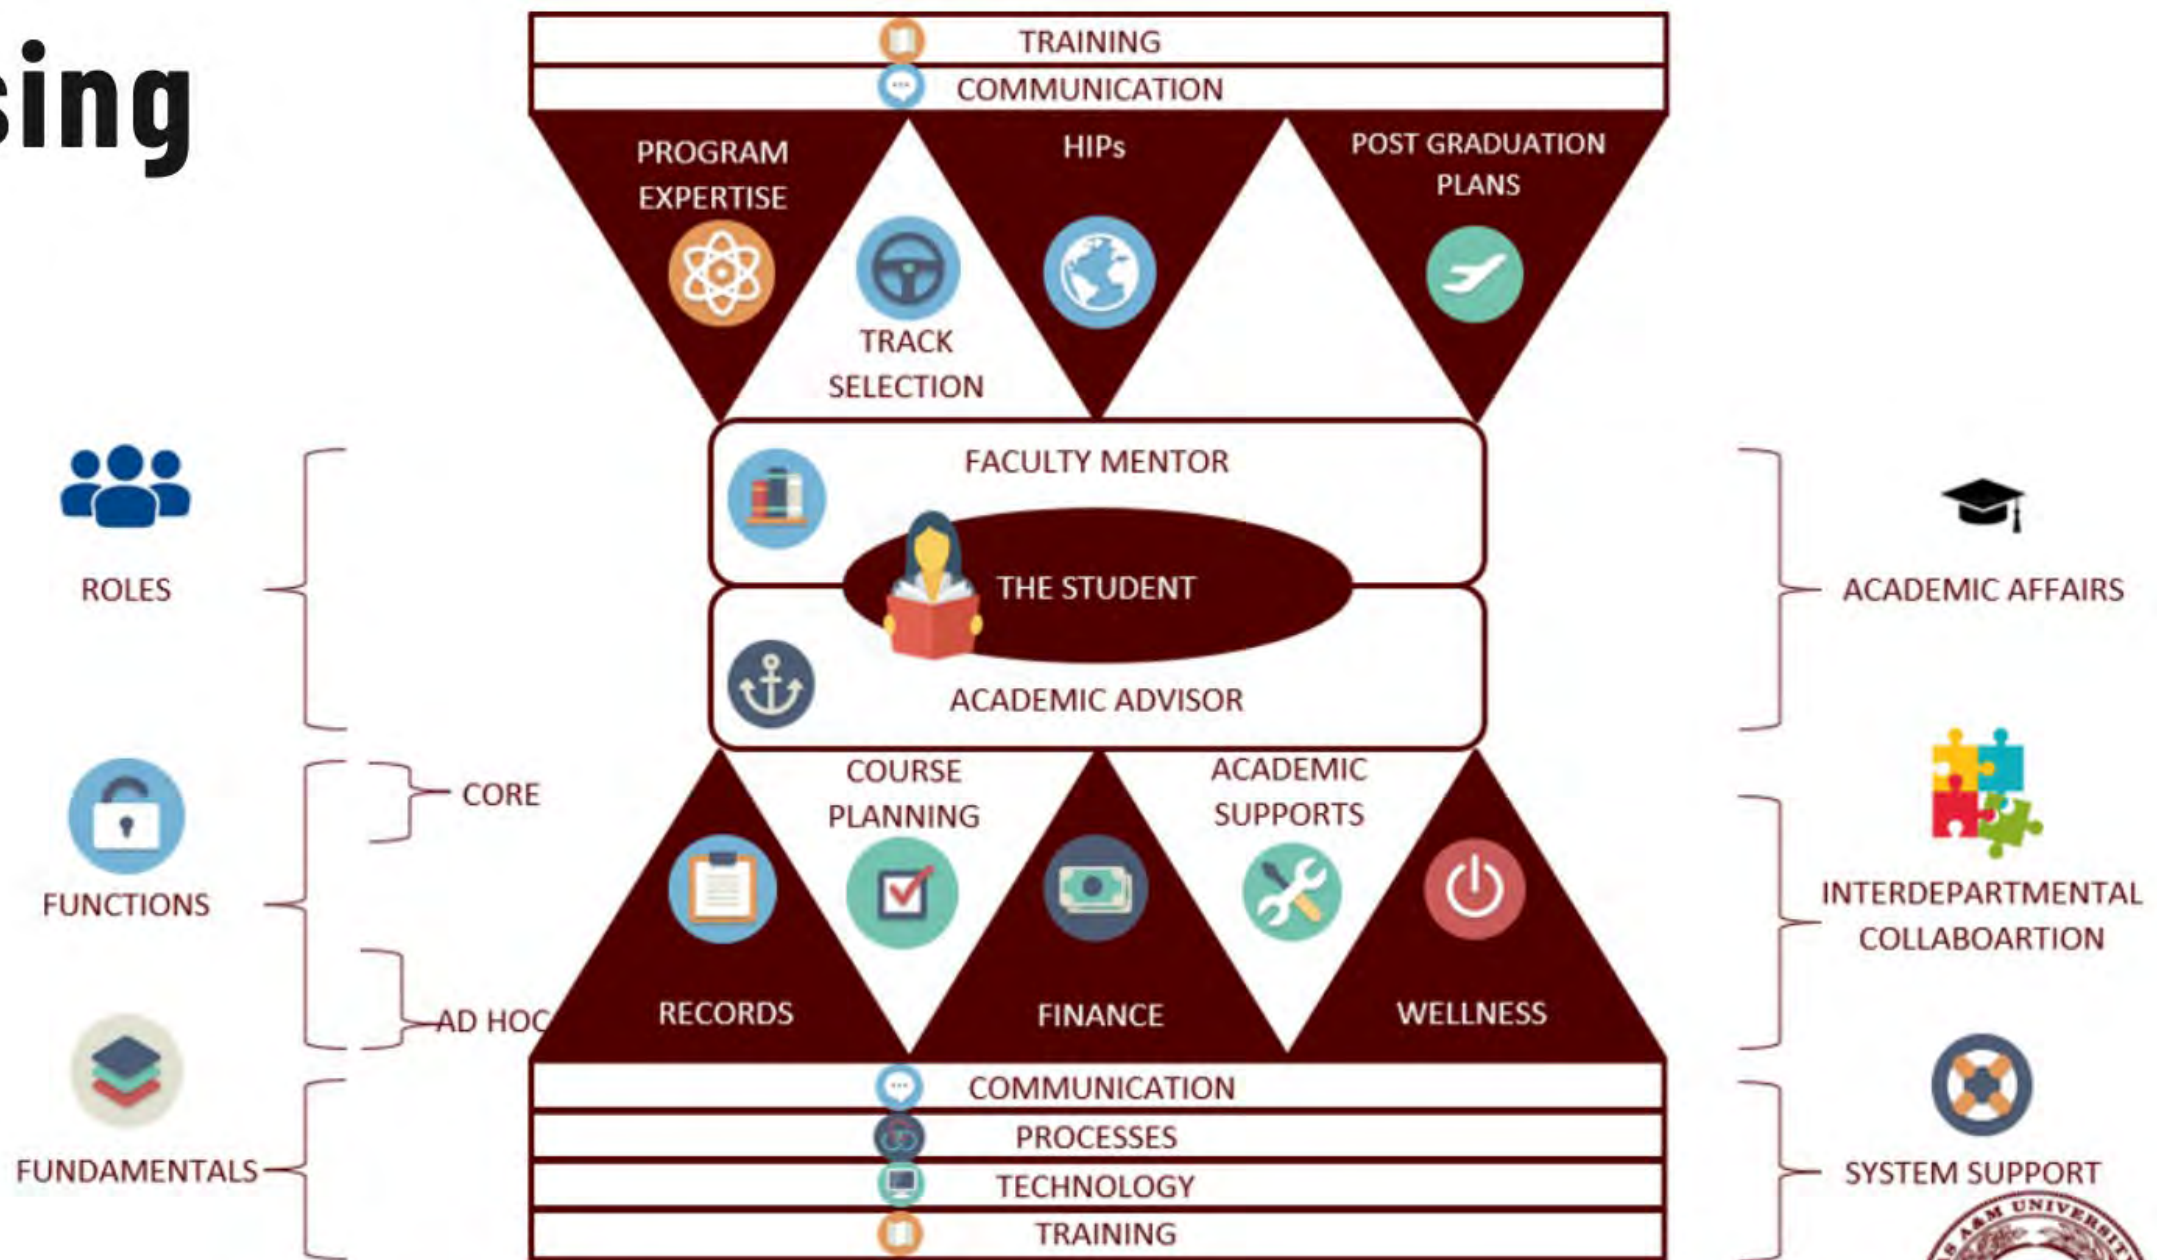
sing

TRAINING
COMMUNICATION

PROGRAM EXPERTISE
TRACK SELECTION
HIPs
POST GRADUATION PLANS

ROLES
FACULTY MENTOR
THE STUDENT
ACADEMIC ADVISOR
ACADEMIC AFFAIRS

FUNCTIONS
CORE
AD HOC
COURSE PLANNING
ACADEMIC SUPPORTS
RECORDS
FINANCE
WELLNESS
INTERDEPARTMENTAL COLLABOARTION

FUNDAMENTALS
COMMUNICATION
PROCESSES
TECHNOLOGY
TRAINING
SYSTEM SUPPORT

A&M UNIVERSITY